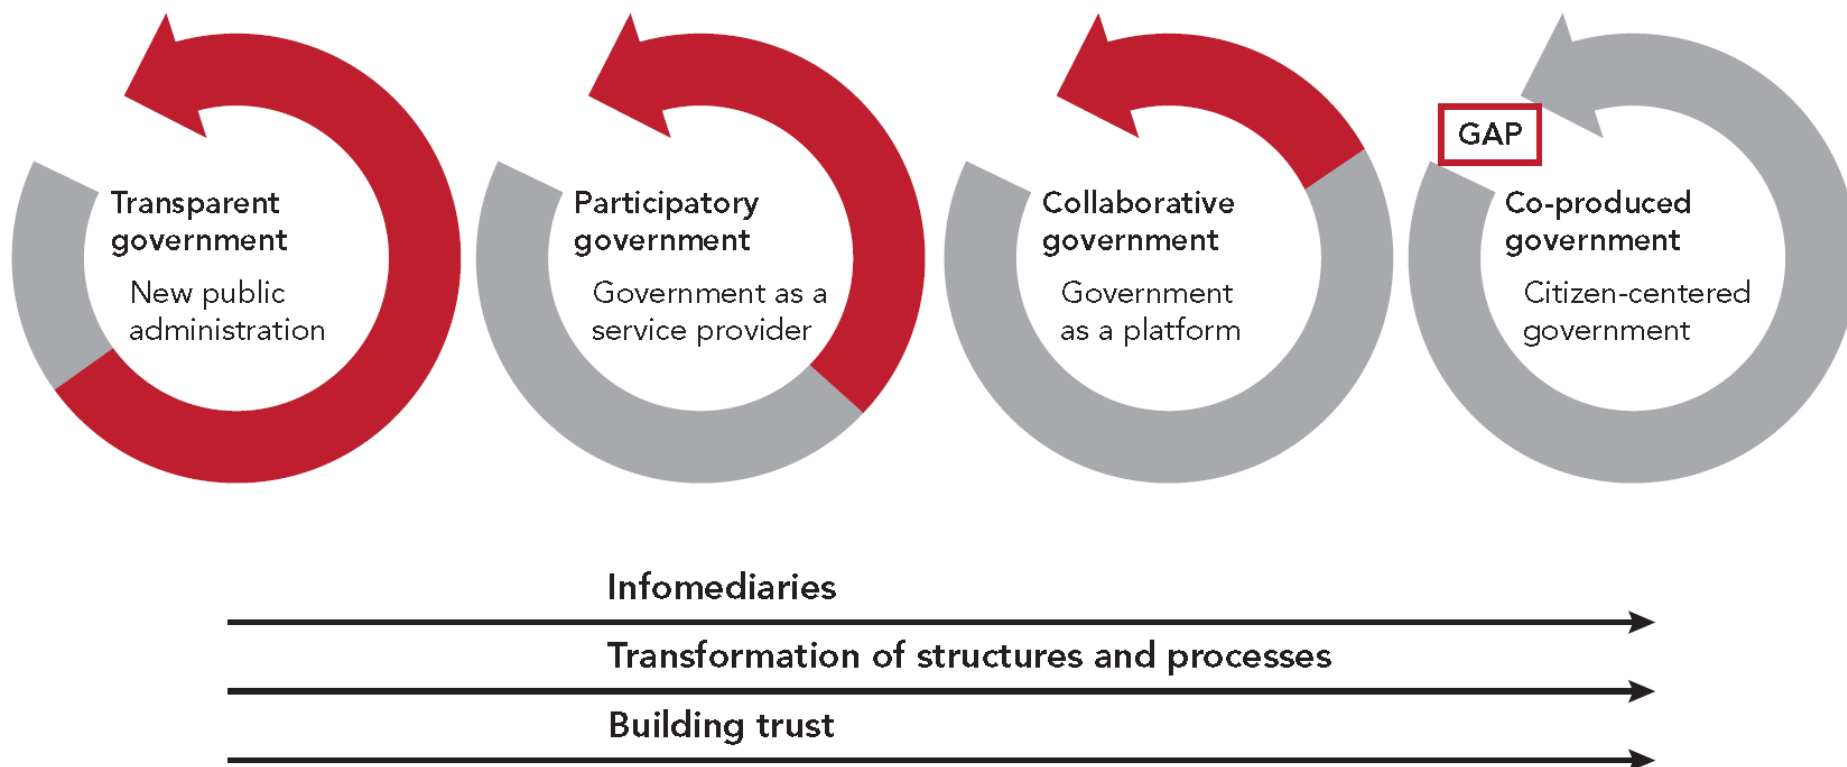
Transparent government
New public administration

Participatory government
Government as a service provider

Collaborative government
Government as a platform

GAP

Co-produced government
Citizen-centered government

Infomediaries

Transformation of structures and processes

Building trust